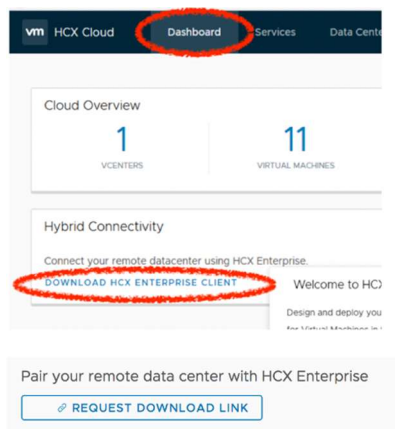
vm HCX Cloud Dashboard Services Data Cente

Cloud Overview

1
VCENTERS

11
VIRTUAL MACHINES

Hybrid Connectivity

Connect your remote datacenter using HCX Enterprise.

DOWNLOAD HCX ENTERPRISE CLIENT

Welcome to HC

Design and deploy you

for Virtual Machines in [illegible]

Pair your remote data center with HCX Enterprise

REQUEST DOWNLOAD LINK